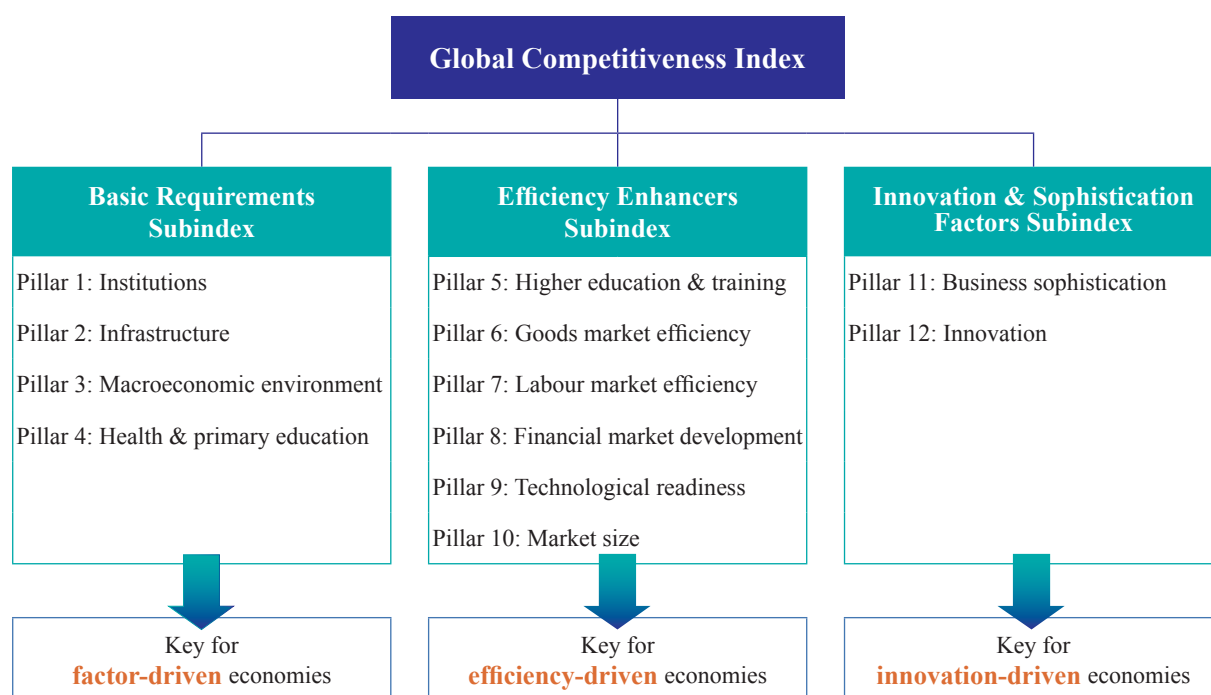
Global Competitiveness Index

Basic Requirements Subindex

Pillar 1: Institutions

Pillar 2: Infrastructure

Pillar 3: Macroeconomic environment

Pillar 4: Health & primary education

Key for **factor-driven** economies

Efficiency Enhancers Subindex

Pillar 5: Higher education & training

Pillar 6: Goods market efficiency

Pillar 7: Labour market efficiency

Pillar 8: Financial market development

Pillar 9: Technological readiness

Pillar 10: Market size

Key for **efficiency-driven** economies

Innovation & Sophistication Factors Subindex

Pillar 11: Business sophistication

Pillar 12: Innovation

Key for **innovation-driven** economies